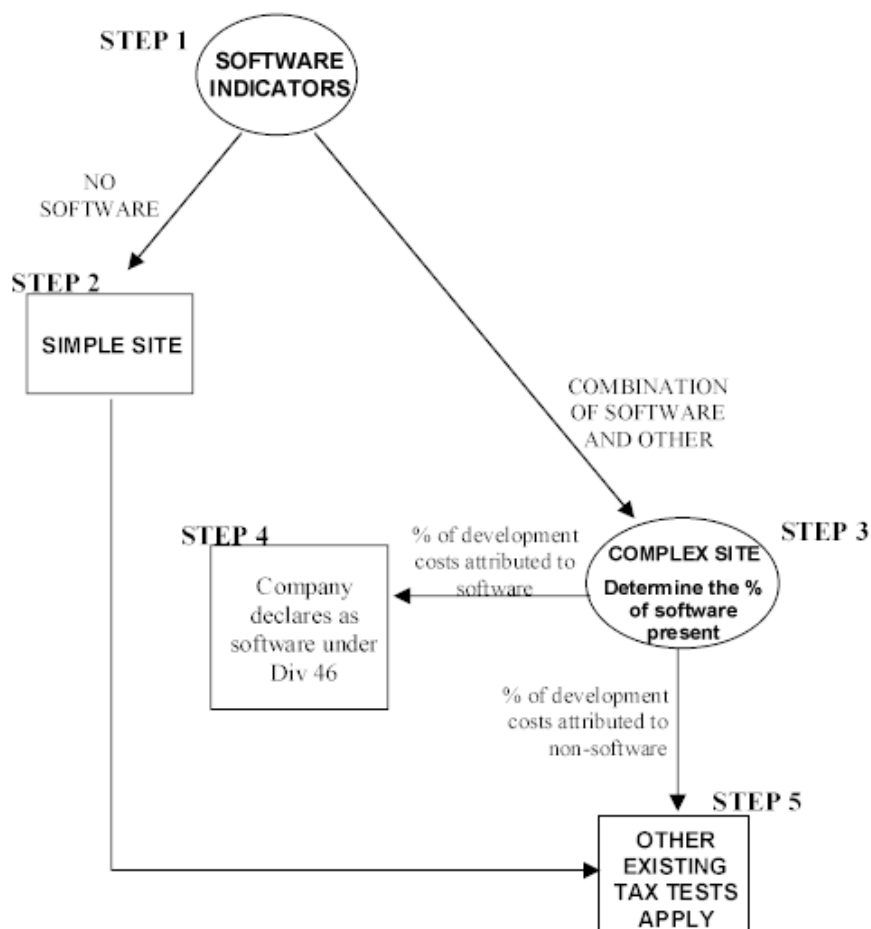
STEP 1

SOFTWARE INDICATORS

NO SOFTWARE

STEP 2

SIMPLE SITE

COMBINATION OF SOFTWARE AND OTHER

STEP 4

Company declares as software under Div 46

% of development costs attributed to software

STEP 3

COMPLEX SITE

Determine the % of software present

% of development costs attributed to non-software

STEP 5

OTHER EXISTING TAX TESTS APPLY